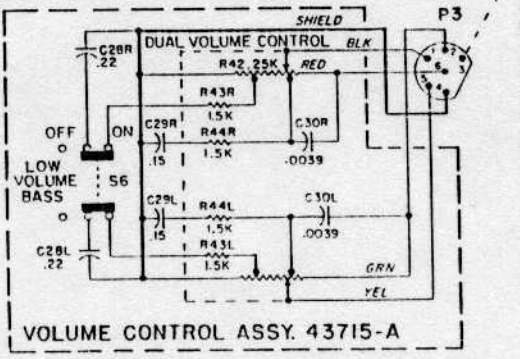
SHIELD
P3
C28R
.22
DUAL VOLUME CONTROL
BLK
R42 25K
RED
2
1
6
3
5
4
R43R
1.5K
OFF
ON
C29R
R44R
C30R
1.5K
.15
.0039
LOW VOLUME BASS
S6
C29L
R44L
C30L
.15
1.5K
.0039
C28L
.22
R43L
1.5K
GRN
YEL
VOLUME CONTROL ASSY. 43715-A